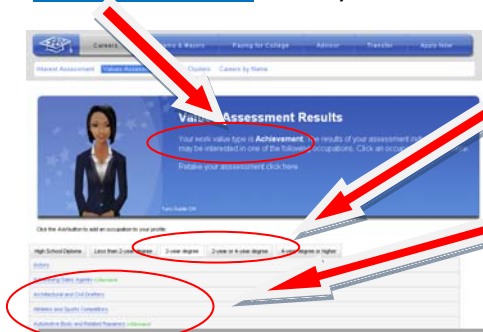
Careers | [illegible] & Majors | Paying for College | Advisor | Transfer | Apply Now

Interest Assessment | Values Assessment | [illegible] Clusters | Careers by Name

Val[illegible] Assessment Results

Your work value type is Achievement. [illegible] results of your assessment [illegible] may be interested in one of the follow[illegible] occupations. Click an occup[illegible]

Retake your assessment click here

Turn Guide Off

Click the Add button to add an occupation to your profile.

High School Diploma | Less than 2-year degree | 2-year degree | 2-year or 4-year degree | 4-year degree or higher

Actors

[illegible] Sales Agents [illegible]

Architectural and Civil Drafters

Athletes and Sports Competitors

Automotive Body and Related Repairers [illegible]